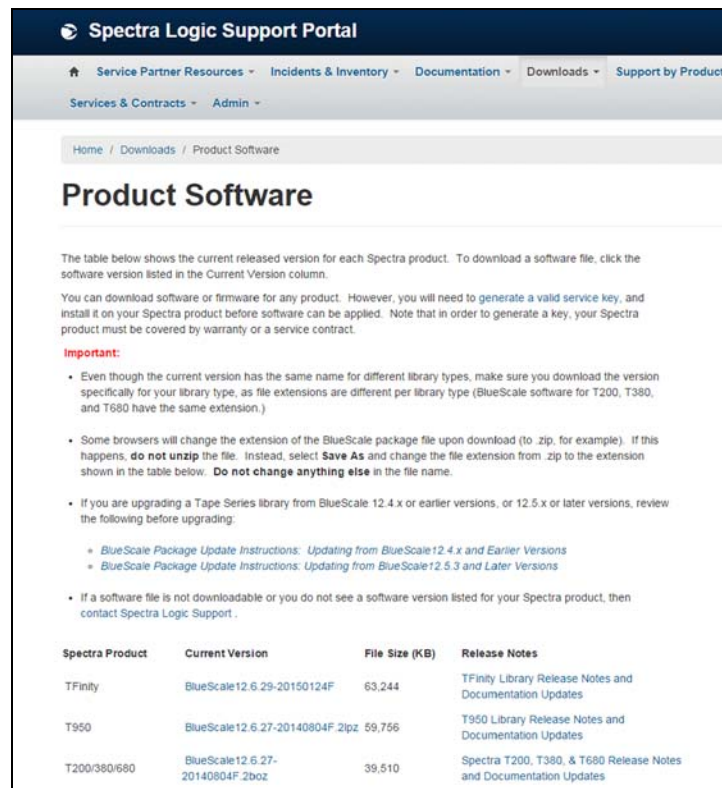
Spectra Logic Support Portal

Service Partner Resources ▾ Incidents & Inventory ▾ Documentation ▾ Downloads ▾ Support by Product

Services & Contracts ▾ Admin ▾

Home / Downloads / Product Software

Product Software

The table below shows the current released version for each Spectra product. To download a software file, click the software version listed in the Current Version column.

You can download software or firmware for any product. However, you will need to generate a valid service key, and install it on your Spectra product before software can be applied. Note that in order to generate a key, your Spectra product must be covered by warranty or a service contract.

Important:

- Even though the current version has the same name for different library types, make sure you download the version specifically for your library type, as file extensions are different per library type (BlueScale software for T200, T380, and T680 have the same extension.)

- Some browsers will change the extension of the BlueScale package file upon download (to .zip, for example). If this happens, do not unzip the file. Instead, select Save As and change the file extension from .zip to the extension shown in the table below. Do not change anything else in the file name.

- If you are upgrading a Tape Series library from BlueScale 12.4.x or earlier versions, or 12.5.x or later versions, review the following before upgrading:
 - BlueScale Package Update Instructions: Updating from BlueScale12.4.x and Earlier Versions
 - BlueScale Package Update Instructions: Updating from BlueScale12.5.3 and Later Versions

- If a software file is not downloadable or you do not see a software version listed for your Spectra product, then contact Spectra Logic Support .

| Spectra Product | Current Version | File Size (KB) | Release Notes |
|---|---|---|---|
| TFinity | BlueScale12.6.29-20150124F | 63,244 | TFinity Library Release Notes and Documentation Updates |
| T950 | BlueScale12.6.27-20140804F.2ipz | 59,756 | T950 Library Release Notes and Documentation Updates |
| T200/380/680 | BlueScale12.6.27-20140804F.2boz | 39,510 | Spectra T200, T380, & T680 Release Notes and Documentation Updates |